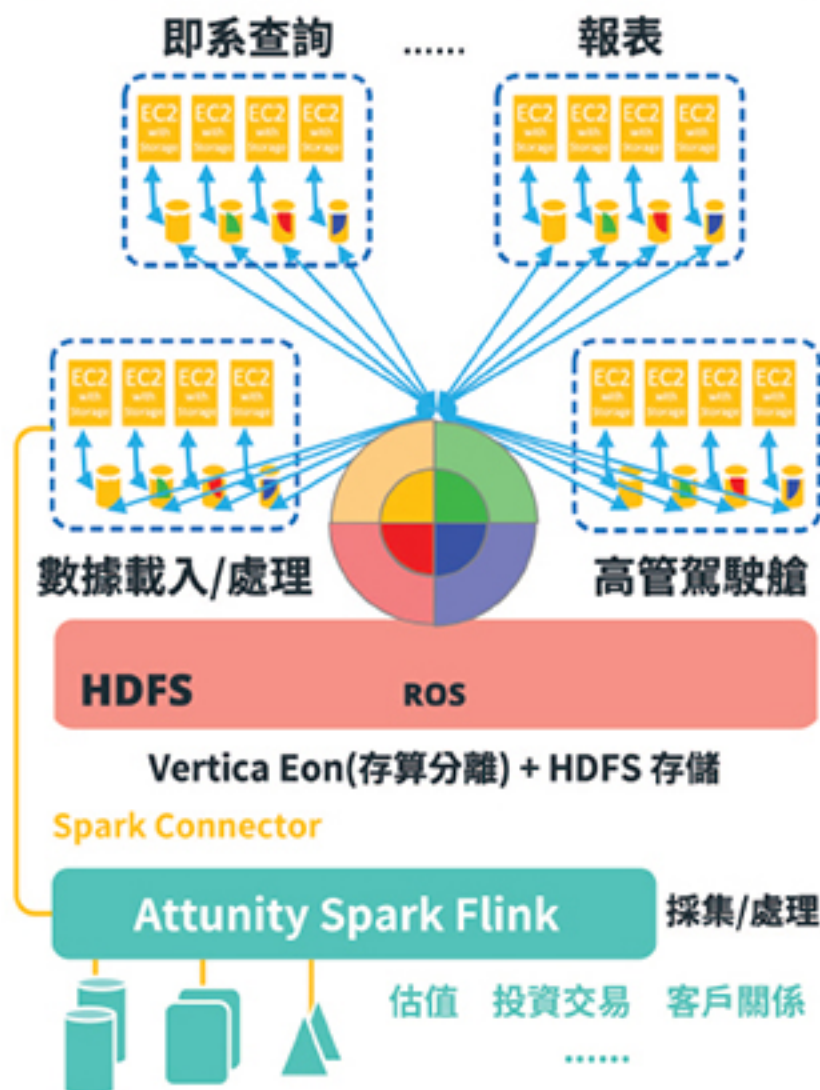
即系查詢 ...... 報表

EC2 with Storage EC2 with Storage EC2 with Storage EC2 with Storage

EC2 with Storage EC2 with Storage EC2 with Storage EC2 with Storage

EC2 with Storage EC2 with Storage EC2 with Storage EC2 with Storage

EC2 with Storage EC2 with Storage EC2 with Storage EC2 with Storage

數據載入/處理 高管駕駛艙

HDFS ROS

Vertica Eon(存算分離) + HDFS 存儲

Spark Connector

Attunity Spark Flink 採集/處理

估值 投資交易 客戶關係

.......